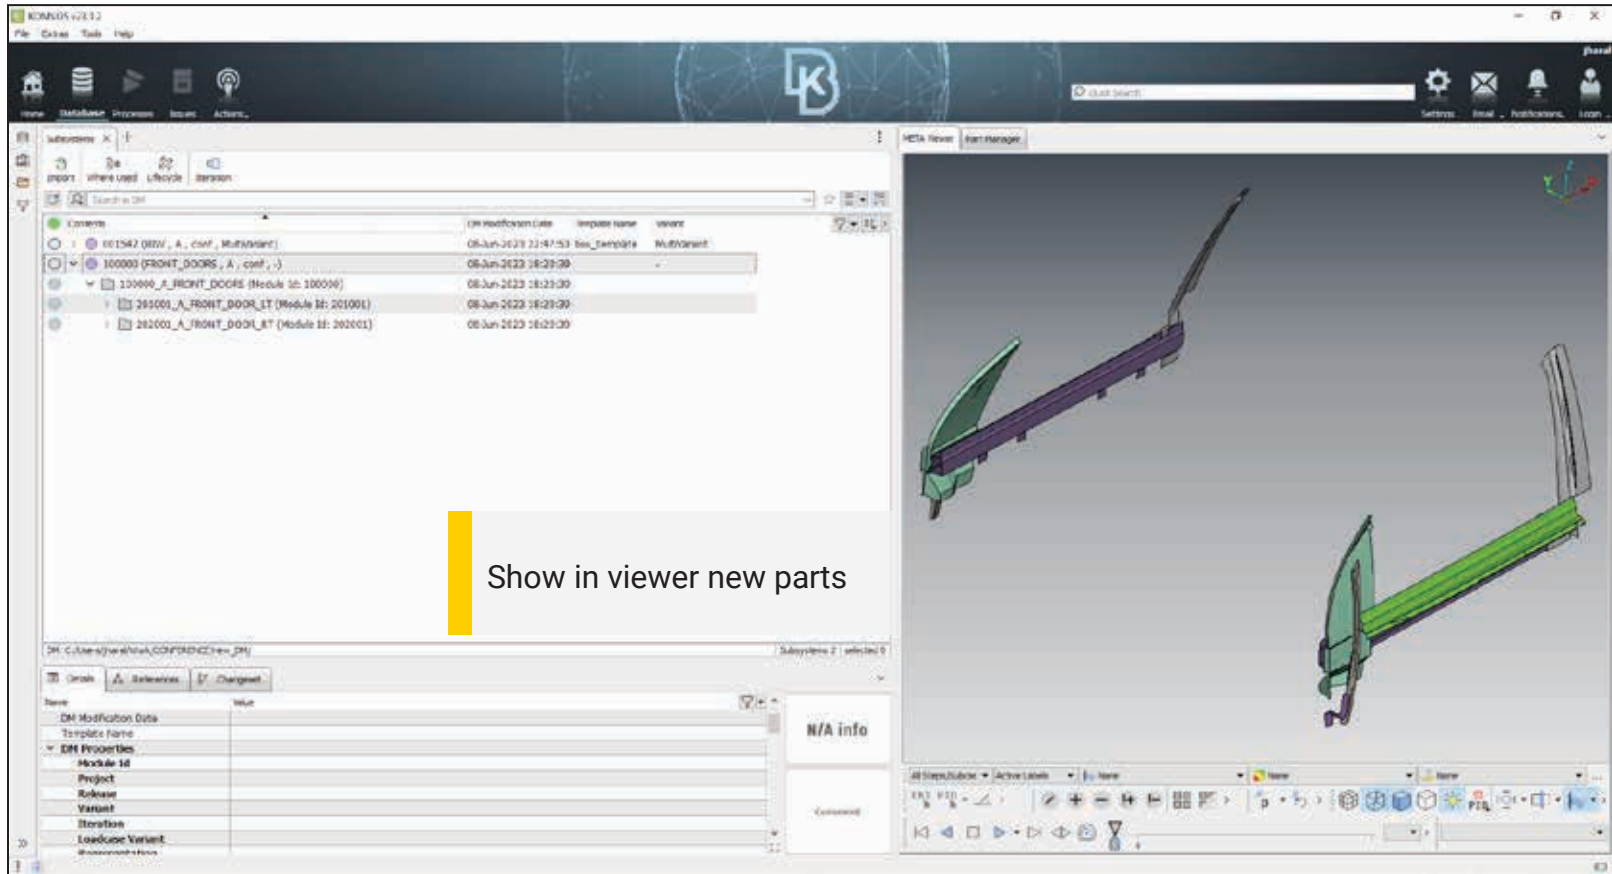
KOMVOS v23.1.2
File Extras Tools Help

Home Database Processes Issues Actions

Quick Search

Settings Email Notifications Login

Subsystems

Import Where Used Lifecycle Iteration

Search in DM

Contents | DM Modification Date | Template name | Variant
001542 (BIW, A, conf, MultiVariant) | 08-Jun-2023 13:47:53 | bus_template | MultiVariant
100000 (FRONT_DOORS, A, conf, -) | 08-Jun-2023 18:20:30 | | -
100000_A_FRONT_DOORS (Module Id: 100000) | 08-Jun-2023 18:20:30 | |
201001_A_FRONT_DOOR_LT (Module Id: 201001) | 08-Jun-2023 18:20:30 | |
202001_A_FRONT_DOOR_RT (Module Id: 202001) | 08-Jun-2023 18:20:30 | |

Show in viewer new parts

DM: C:/Users/jharal/Work/CONFERENCE/new_DM

Subsystems 2 selected 0

Details References Changeset

Name Value
DM Modification Date
Template Name
DM Properties
Module Id
Project
Release
Variant
Iteration
Loadcase Variant

N/A info

Comment

META Viewer Part Manager

All Steps/Subcas Active Labels None None None